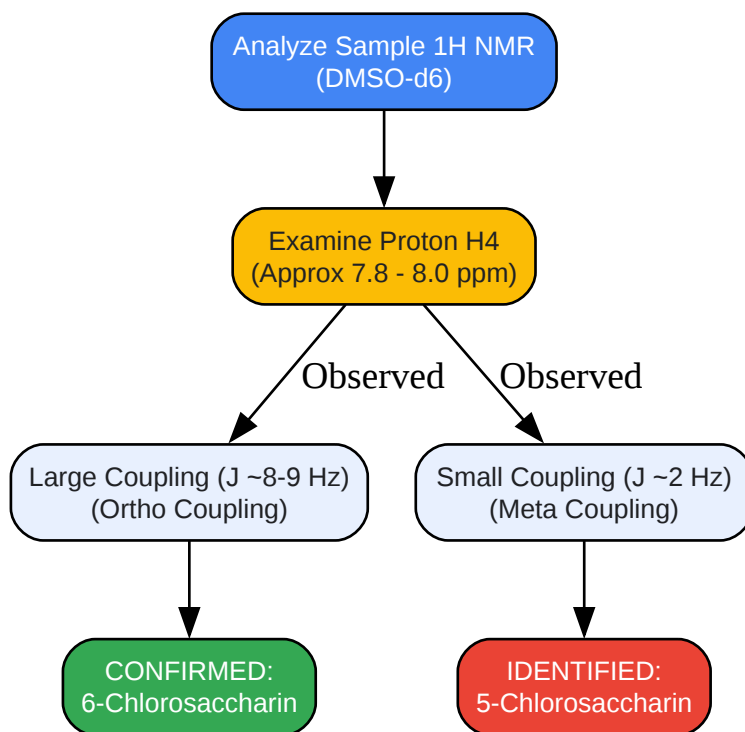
Analyze Sample 1H NMR
(DMSO-d6)

Examine Proton H4
(Approx 7.8 - 8.0 ppm)

Observed

Observed

Large Coupling (J ~8-9 Hz)
(Ortho Coupling)

Small Coupling (J ~2 Hz)
(Meta Coupling)

CONFIRMED:
6-Chlorosaccharin

IDENTIFIED:
5-Chlorosaccharin